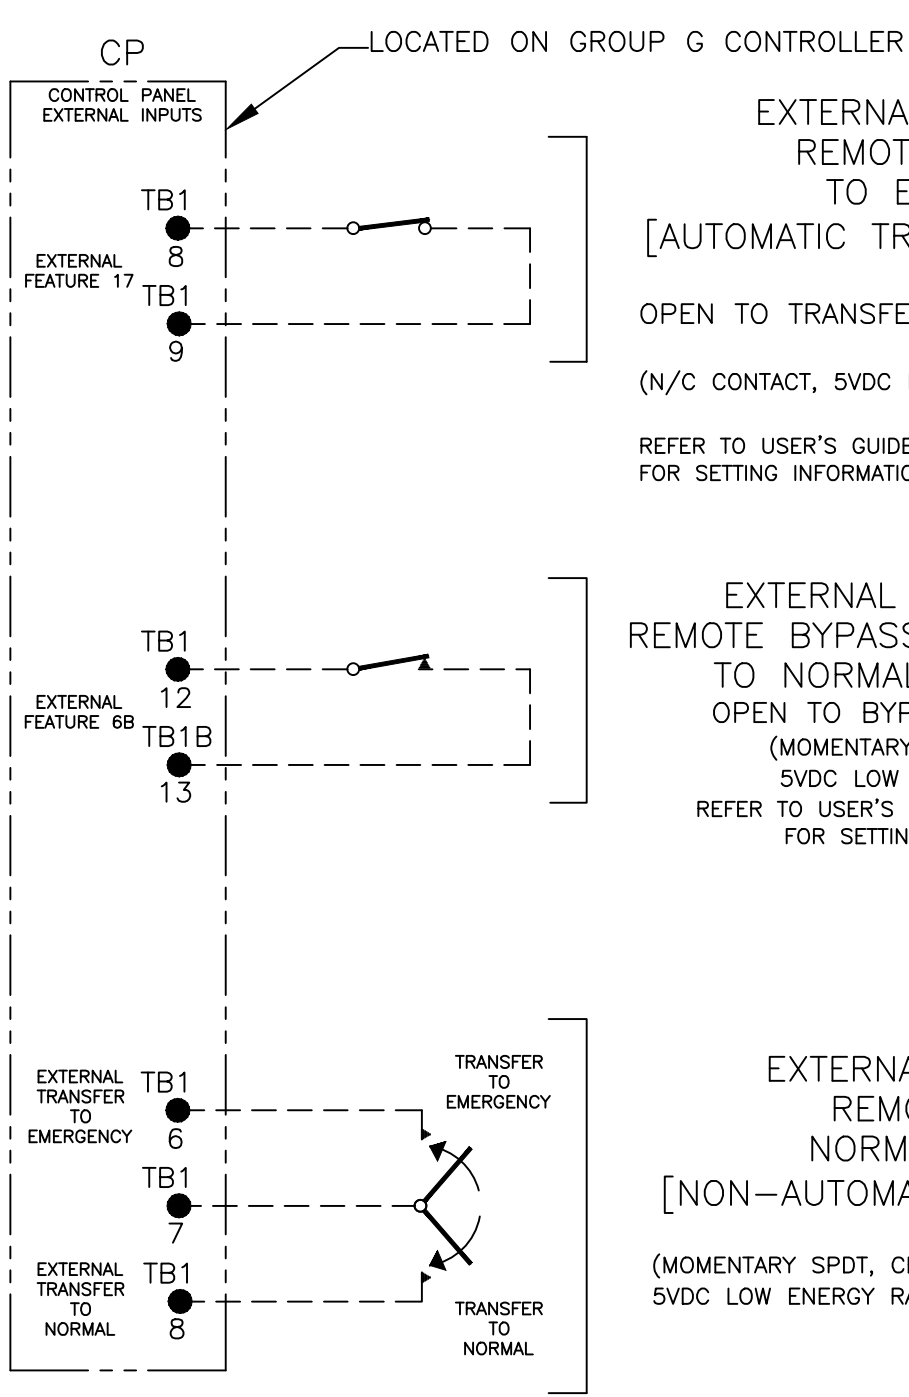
CP

LOCATED ON GROUP G CONTROLLER

CONTROL PANEL EXTERNAL INPUTS

TB1
8
EXTERNAL FEATURE 17
TB1
9

EXTERNA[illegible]
REMOT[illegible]
TO E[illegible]
[AUTOMATIC TR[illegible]

OPEN TO TRANSFE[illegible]

(N/C CONTACT, 5VDC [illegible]

REFER TO USER'S GUIDE
FOR SETTING INFORMATIO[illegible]

TB1
12
EXTERNAL FEATURE 6B
TB1B
13

EXTERNAL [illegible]
REMOTE BYPASS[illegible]
TO NORMAL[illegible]
OPEN TO BYP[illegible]
(MOMENTARY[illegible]
5VDC LOW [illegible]
REFER TO USER'S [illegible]
FOR SETTIN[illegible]

EXTERNAL TRANSFER TO EMERGENCY
TB1
6
TB1
7
EXTERNAL TRANSFER TO NORMAL
TB1
8

TRANSFER TO EMERGENCY

TRANSFER TO NORMAL

EXTERNA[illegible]
REMO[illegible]
NORM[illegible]
[NON-AUTOMA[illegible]

(MOMENTARY SPDT, C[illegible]
5VDC LOW ENERGY RA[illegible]